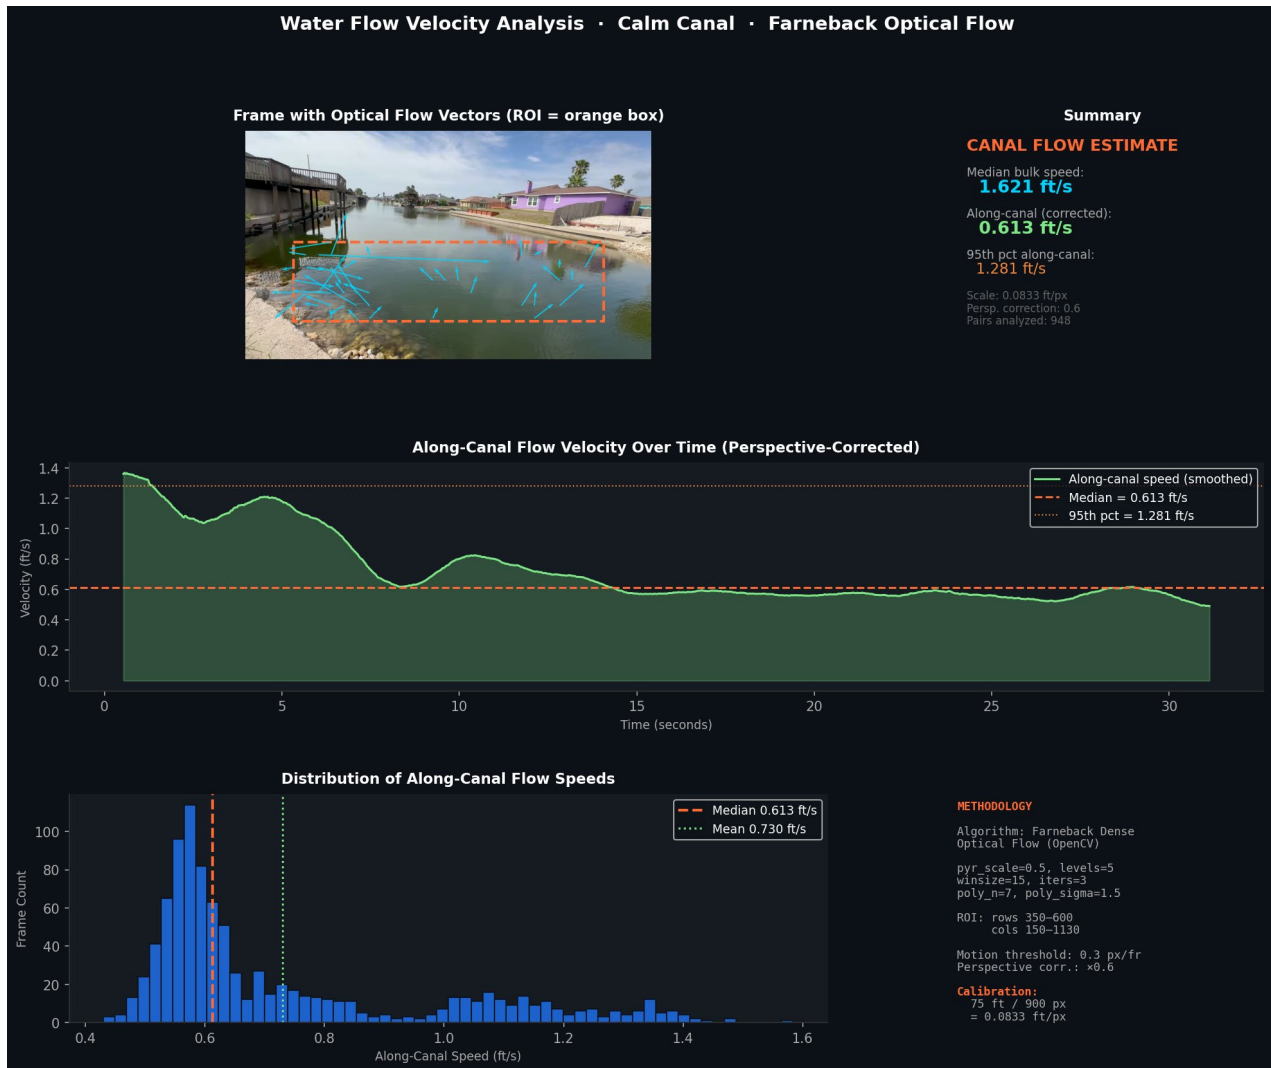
Water Flow Velocity Analysis · Calm Canal · Farneback Optical Flow

Frame with Optical Flow Vectors (ROI = orange box)

Summary

CANAL FLOW ESTIMATE

Median bulk speed:
1.621 ft/s

Along-canal (corrected):
0.613 ft/s

95th pct along-canal:
1.281 ft/s

Scale: 0.0833 ft/px
Persp. correction: 0.6
Pairs analyzed: 948

Along-Canal Flow Velocity Over Time (Perspective-Corrected)

Along-canal speed (smoothed)
Median = 0.613 ft/s
95th pct = 1.281 ft/s

Velocity (ft/s)
1.4
1.2
1.0
0.8
0.6
0.4
0.2
0.0

0 5 10 15 20 25 30
Time (seconds)

Distribution of Along-Canal Flow Speeds

Median 0.613 ft/s
Mean 0.730 ft/s

Frame Count
100
80
60
40
20
0

0.4 0.6 0.8 1.0 1.2 1.4 1.6
Along-Canal Speed (ft/s)

METHODOLOGY

Algorithm: Farneback Dense Optical Flow (OpenCV)

pyr_scale=0.5, levels=5
winsize=15, iters=3
poly_n=7, poly_sigma=1.5

ROI: rows 350–600
cols 150–1130

Motion threshold: 0.3 px/fr
Perspective corr.: ×0.6

Calibration:
75 ft / 900 px
= 0.0833 ft/px